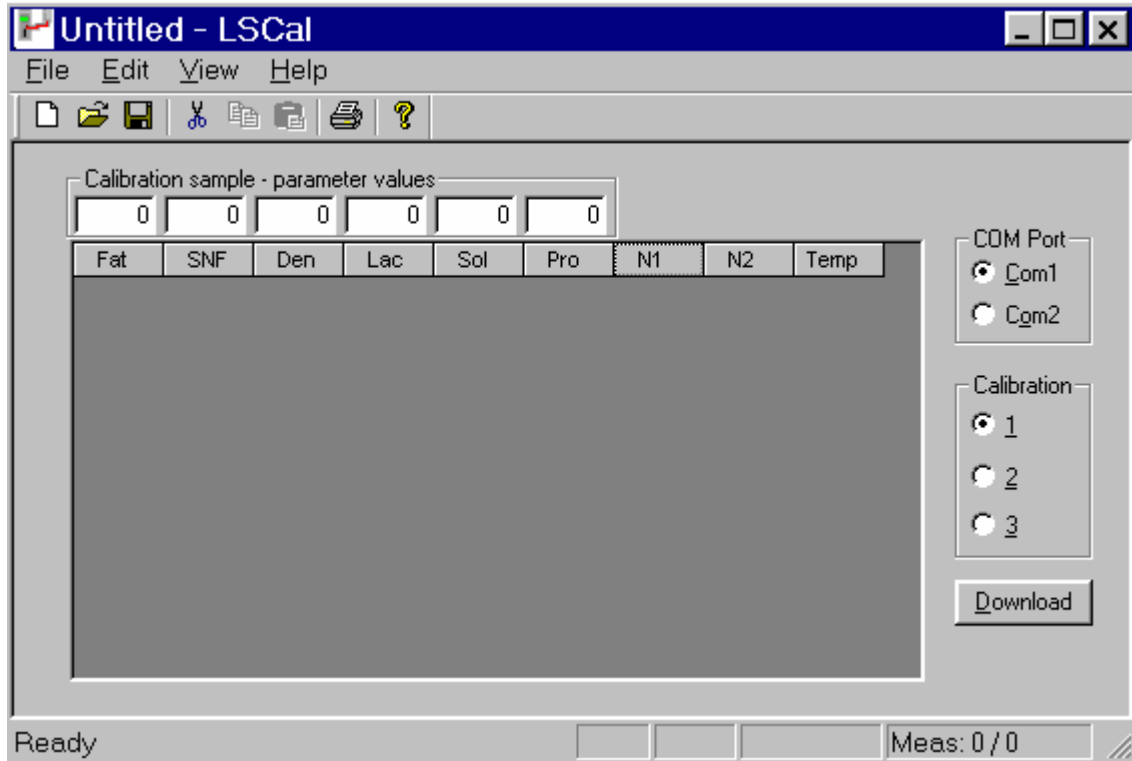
Untitled - LSCal

File Edit View Help

Calibration sample - parameter values

0 0 0 0 0 0

| Fat | SNF | Den | Lac | Sol | Pro | N1 | N2 | Temp |
|---|---|---|---|---|---|---|---|---|

COM Port
Com1
Com2

Calibration
1
2
3

Download

Ready

Meas: 0 / 0